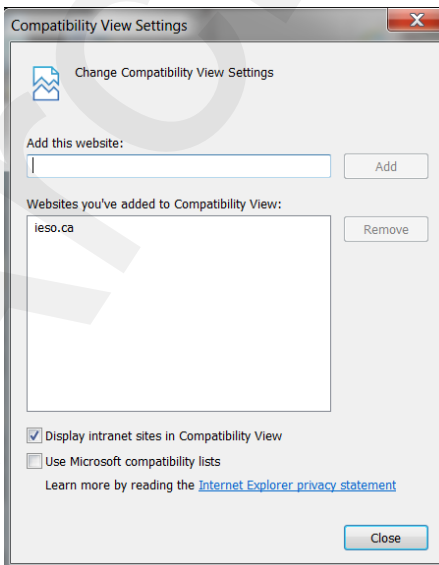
Compatibility View Settings

Change Compatibility View Settings

Add this website:

Add

Websites you've added to Compatibility View:

ieso.ca

Remove

Display intranet sites in Compatibility View

Use Microsoft compatibility lists

Learn more by reading the Internet Explorer privacy statement

Close